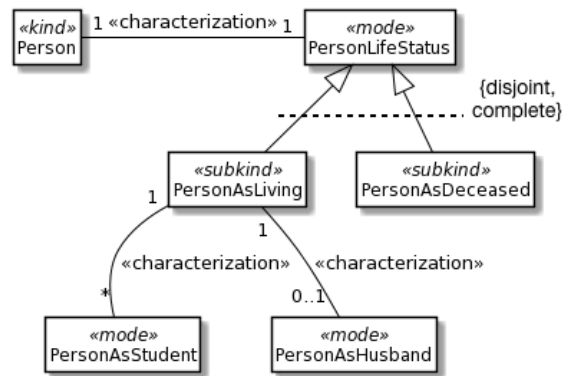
«kind»
Person

1 «characterization» 1

«mode»
PersonLifeStatus

{disjoint, complete}

«subkind»
PersonAsLiving

«subkind»
PersonAsDeceased

1

1

«characterization»

«characterization»

*

0..1

«mode»
PersonAsStudent

«mode»
PersonAsHusband